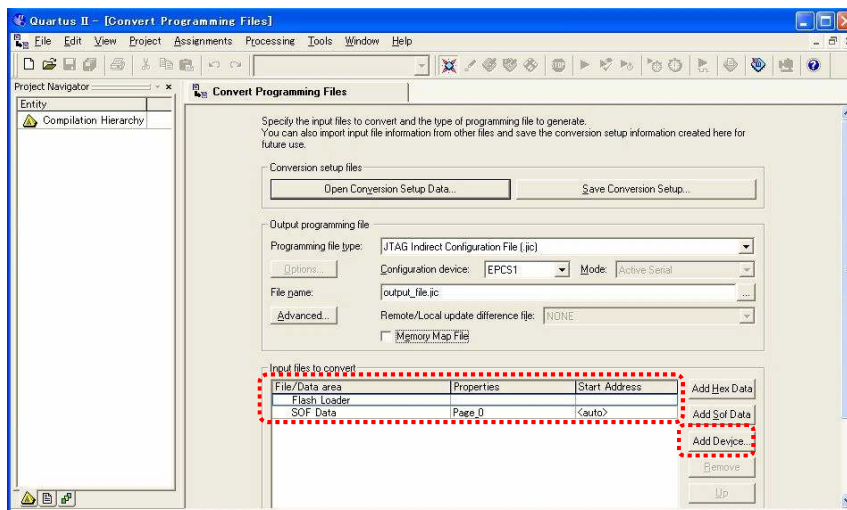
Quartus II - [Convert Programming Files]

File Edit View Project Assignments Processing Tools Window Help

Project Navigator

Entity

Compilation Hierarchy

Convert Programming Files

Specify the input files to convert and the type of programming file to generate. You can also import input file information from other files and save the conversion setup information created here for future use.

Conversion setup files

Open Conversion Setup Data...

Save Conversion Setup...

Output programming file

Programming file type: JTAG Indirect Configuration File (.jic)

Options...

Configuration device: EPCS1

Mode: Active Serial

File name: output_file.jic

Advanced...

Remote/Local update difference file: NONE

Memory Map File

Input files to convert

| File/Data area | Properties | Start Address |
|---|---|---|
| Flash Loader | | |
| SOF Data | Page_0 | <auto> |

Add Hex Data

Add Sof Data

Add Device...

Remove

Up